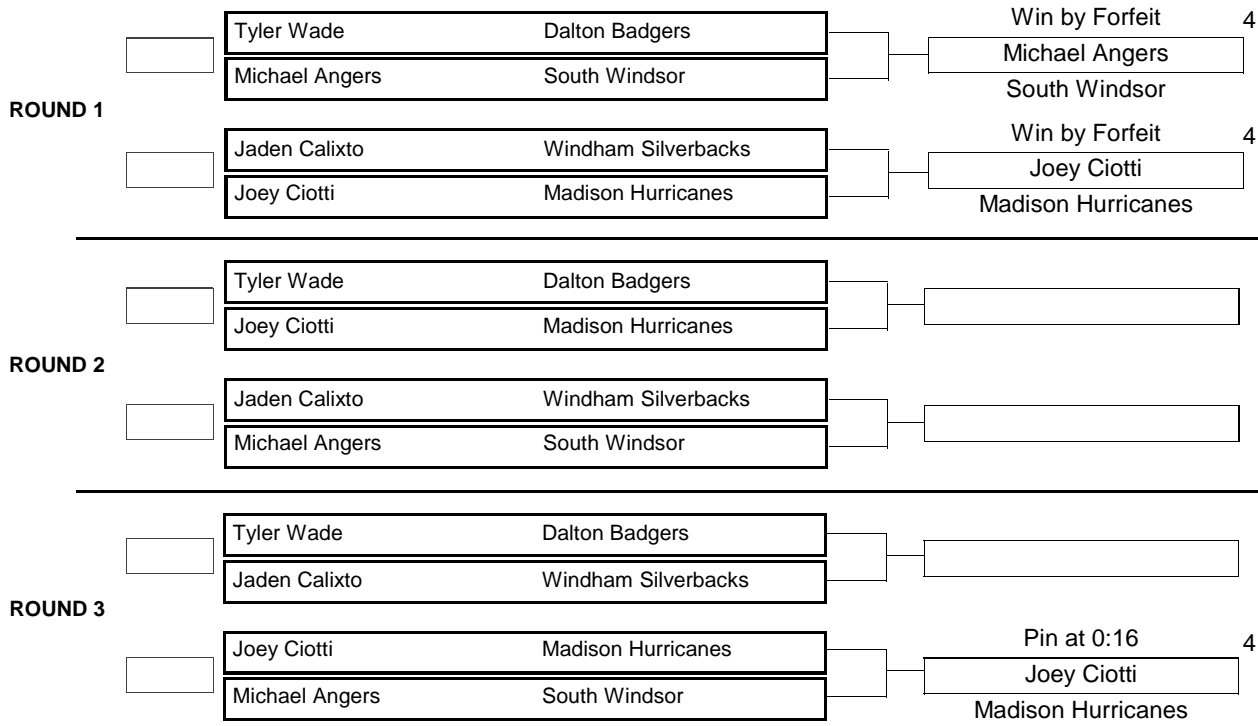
ROUND 1

| Tyler Wade | Dalton Badgers |
|---|---|
| Michael Angers | South Windsor |

Win by Forfeit 4
Michael Angers
South Windsor

| Jaden Calixto | Windham Silverbacks |
|---|---|
| Joey Ciotti | Madison Hurricanes |

Win by Forfeit 4
Joey Ciotti
Madison Hurricanes

ROUND 2

| Tyler Wade | Dalton Badgers |
|---|---|
| Joey Ciotti | Madison Hurricanes |

| Jaden Calixto | Windham Silverbacks |
|---|---|
| Michael Angers | South Windsor |

ROUND 3

| Tyler Wade | Dalton Badgers |
|---|---|
| Jaden Calixto | Windham Silverbacks |

| Joey Ciotti | Madison Hurricanes |
|---|---|
| Michael Angers | South Windsor |

Pin at 0:16 4
Joey Ciotti
Madison Hurricanes